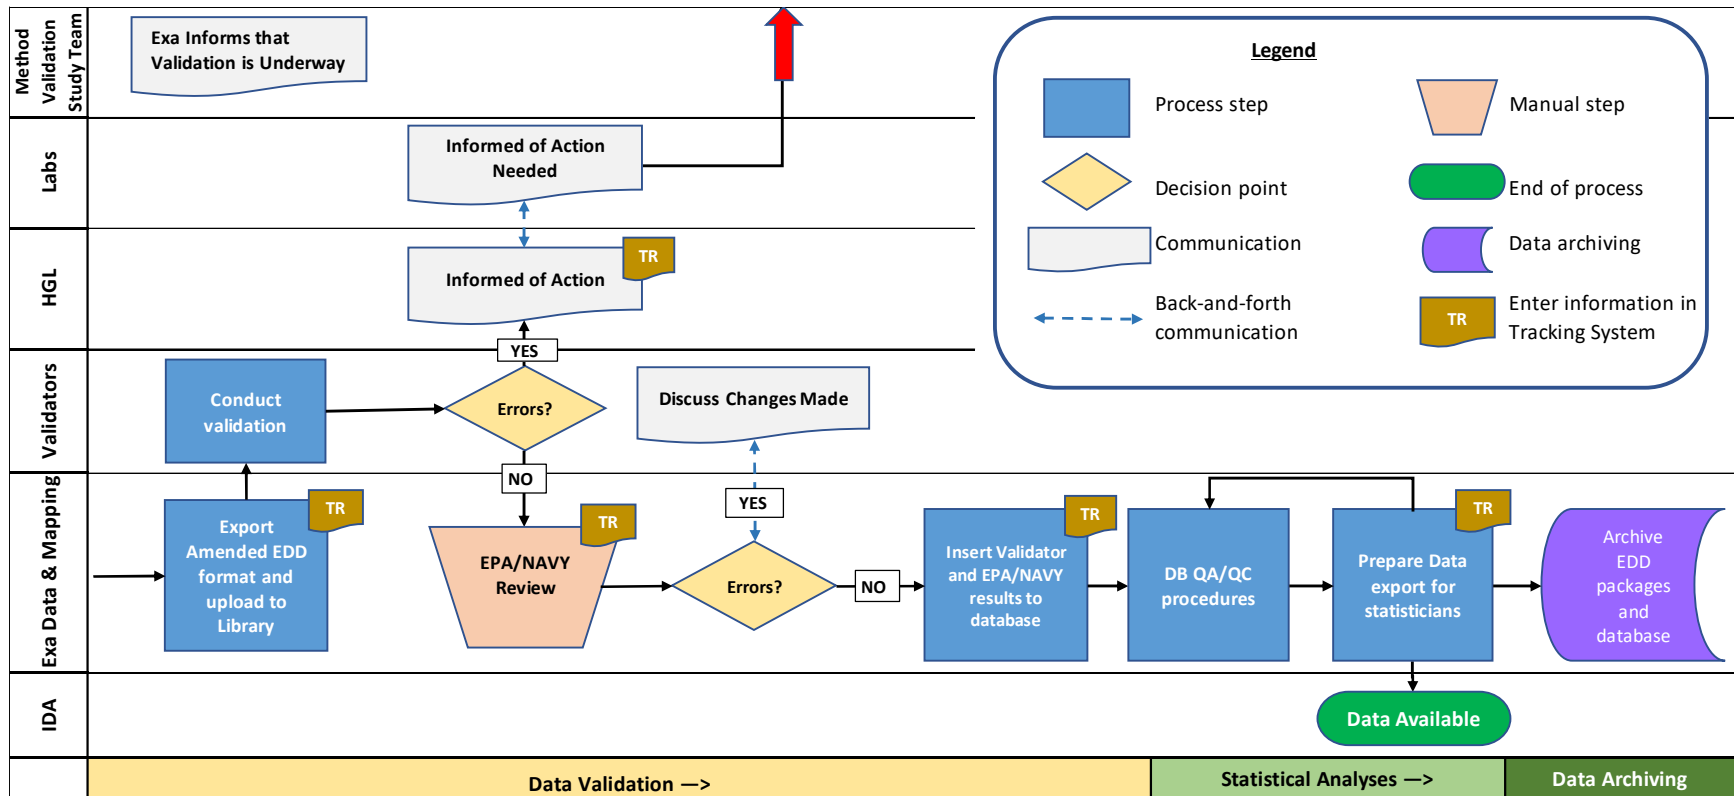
Method Validation Study Team

Exa Informs that Validation is Underway

Legend

Process step

Manual step

Decision point

End of process

Communication

Data archiving

Back-and-forth communication

TR

Enter information in Tracking System

Labs

Informed of Action Needed

HGL

Informed of Action

TR

YES

Validators

Conduct validation

Errors?

Discuss Changes Made

NO

YES

Exa Data & Mapping

Export Amended EDD format and upload to Library

TR

EPA/NAVY Review

TR

Errors?

NO

Insert Validator and EPA/NAVY results to database

TR

DB QA/QC procedures

Prepare Data export for statisticians

TR

Archive EDD packages and database

IDA

Data Available

Data Validation —>

Statistical Analyses —>

Data Archiving